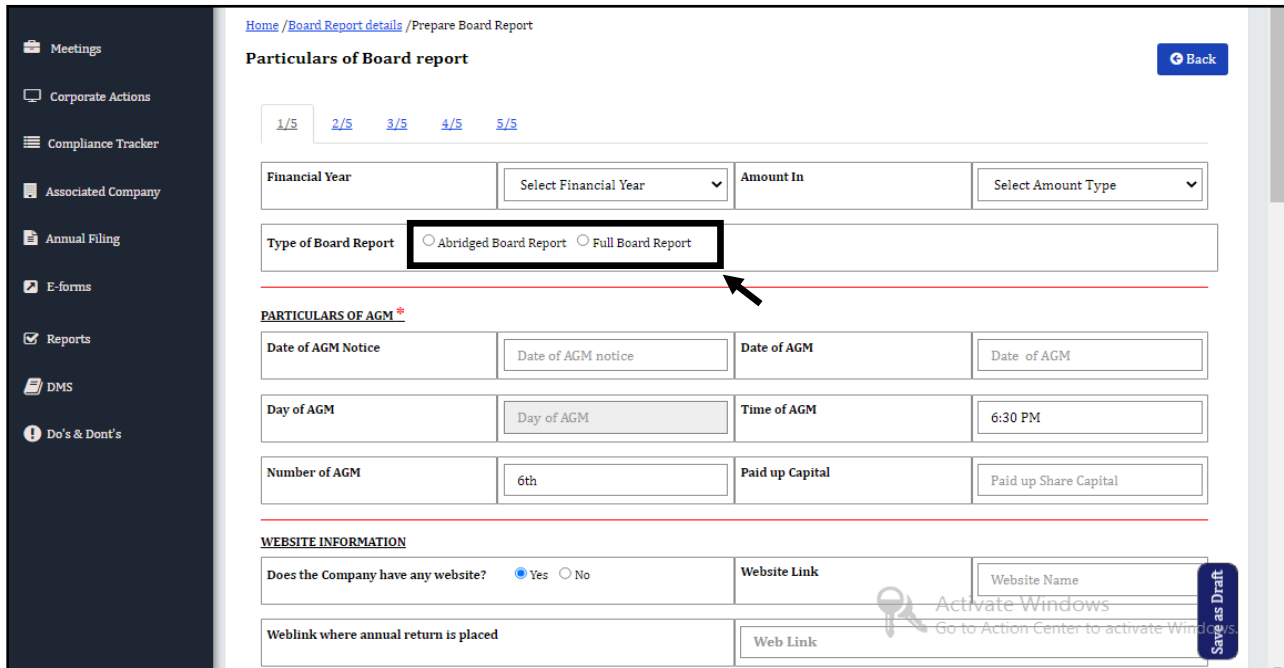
Meetings
Corporate Actions
Compliance Tracker
Associated Company
Annual Filing
E-forms
Reports
DMS
Do's & Dont's

Home /Board Report details /Prepare Board Report

Particulars of Board report

Back

1/5 2/5 3/5 4/5 5/5

| Financial Year | Select Financial Year | Amount In | Select Amount Type |
|---|---|---|---|

Type of Board Report ○ Abridged Board Report ○ Full Board Report

PARTICULARS OF AGM *

| Date of AGM Notice | Date of AGM notice | Date of AGM | Date of AGM |
|---|---|---|---|
| Day of AGM | Day of AGM | Time of AGM | 6:30 PM |
| Number of AGM | 6th | Paid up Capital | Paid up Share Capital |

WEBSITE INFORMATION

| Does the Company have any website? ◉ Yes ○ No | Website Link | Website Name |
|---|---|---|
| Weblink where annual return is placed | Web Link | |

Save as Draft

Activate Windows
Go to Action Center to activate Windows.